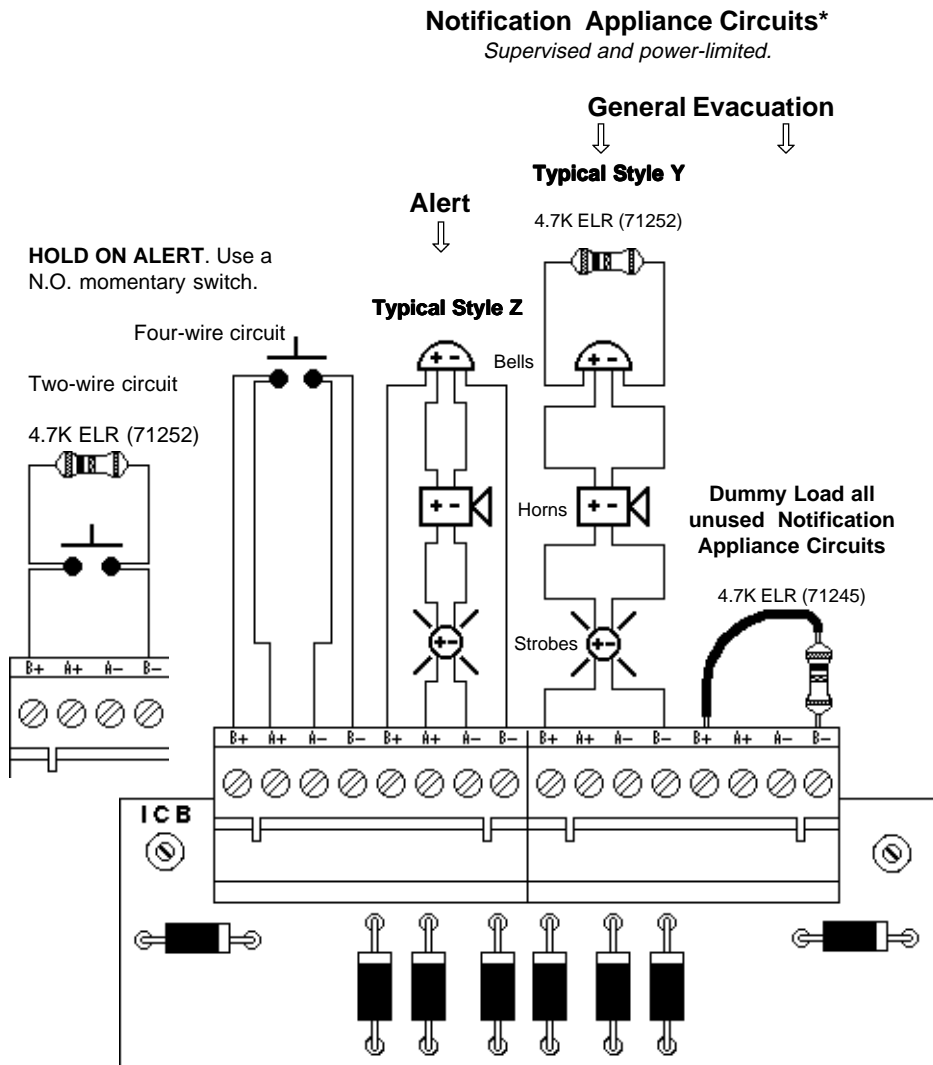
Notification Appliance Circuits*
Supervised and power-limited.

General Evacuation

Typical Style Y

Alert

4.7K ELR (71252)

HOLD ON ALERT. Use a N.O. momentary switch.

Typical Style Z

Four-wire circuit

Bells

Two-wire circuit

4.7K ELR (71252)

+ -

+ -

+ -

+ -

Horns

Dummy Load all unused Notification Appliance Circuits

4.7K ELR (71245)

Strobes

B+ A+ A– B–

B+ A+ A– B– B+ A+ A– B– B+ A+ A– B– B+ A+ A– B–

ICB